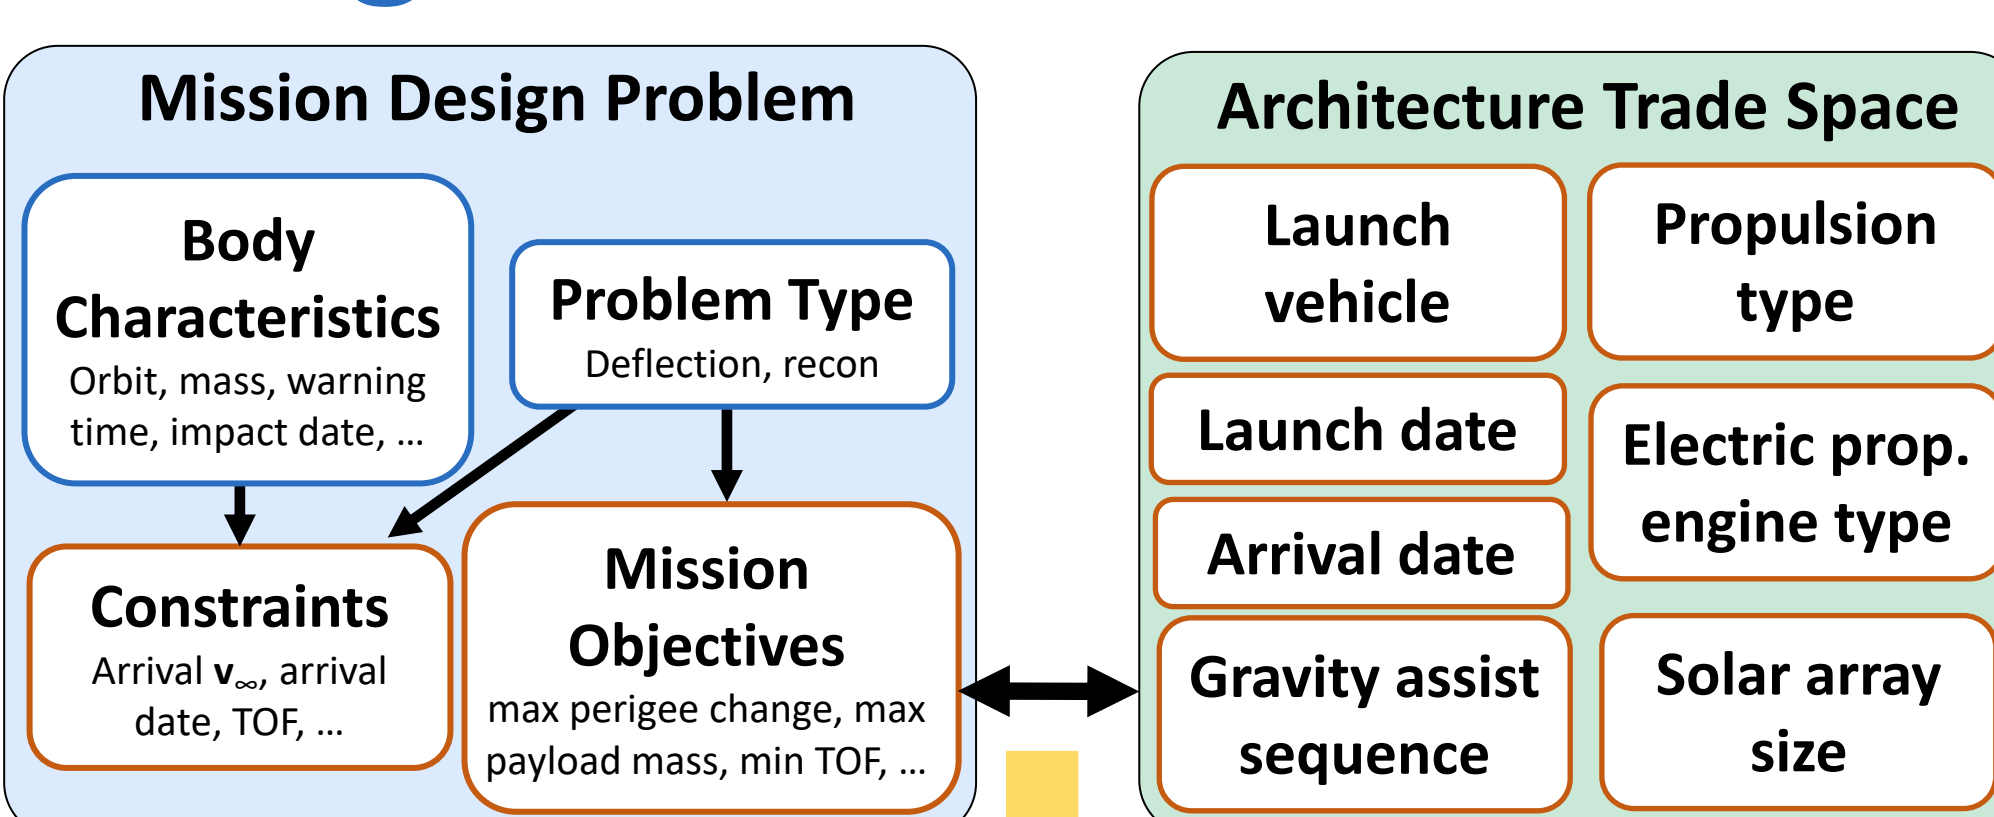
Mission Design Problem

Body Characteristics
Orbit, mass, warning time, impact date, …

Problem Type
Deflection, recon

Constraints
Arrival $\mathbf{v}_\infty$, arrival date, TOF, …

Mission Objectives
max perigee change, max payload mass, min TOF, …

Architecture Trade Space

Launch vehicle

Propulsion type

Launch date

Electric prop. engine type

Arrival date

Gravity assist sequence

Solar array size